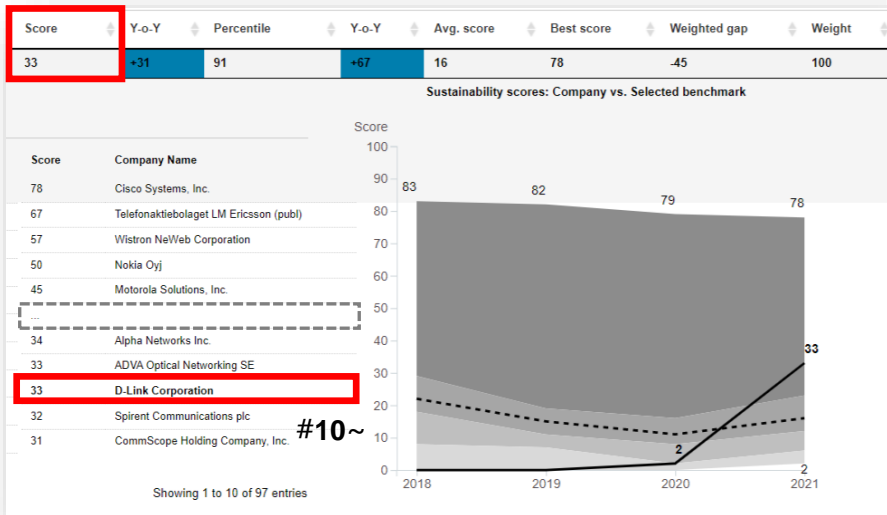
| Score | Y-o-Y | Percentile | Y-o-Y | Avg. score | Best score | Weighted gap | Weight |
|---|---|---|---|---|---|---|---|
| 33 | +31 | 91 | +67 | 16 | 78 | -45 | 100 |

Sustainability scores: Company vs. Selected benchmark

| Score | Company Name |
|---|---|
| 78 | Cisco Systems, Inc. |
| 67 | Telefonaktiebolaget LM Ericsson (publ) |
| 57 | Wistron NeWeb Corporation |
| 50 | Nokia Oyj |
| 45 | Motorola Solutions, Inc. |
| ... | |
| 34 | Alpha Networks Inc. |
| 33 | ADVA Optical Networking SE |
| 33 | D-Link Corporation |
| 32 | Spirent Communications plc |
| 31 | CommScope Holding Company, Inc. |

Showing 1 to 10 of 97 entries

#10~

Score
100
90
80
70
60
50
40
30
20
10
0
83
82
79
78
33
2
2
2018
2019
2020
2021